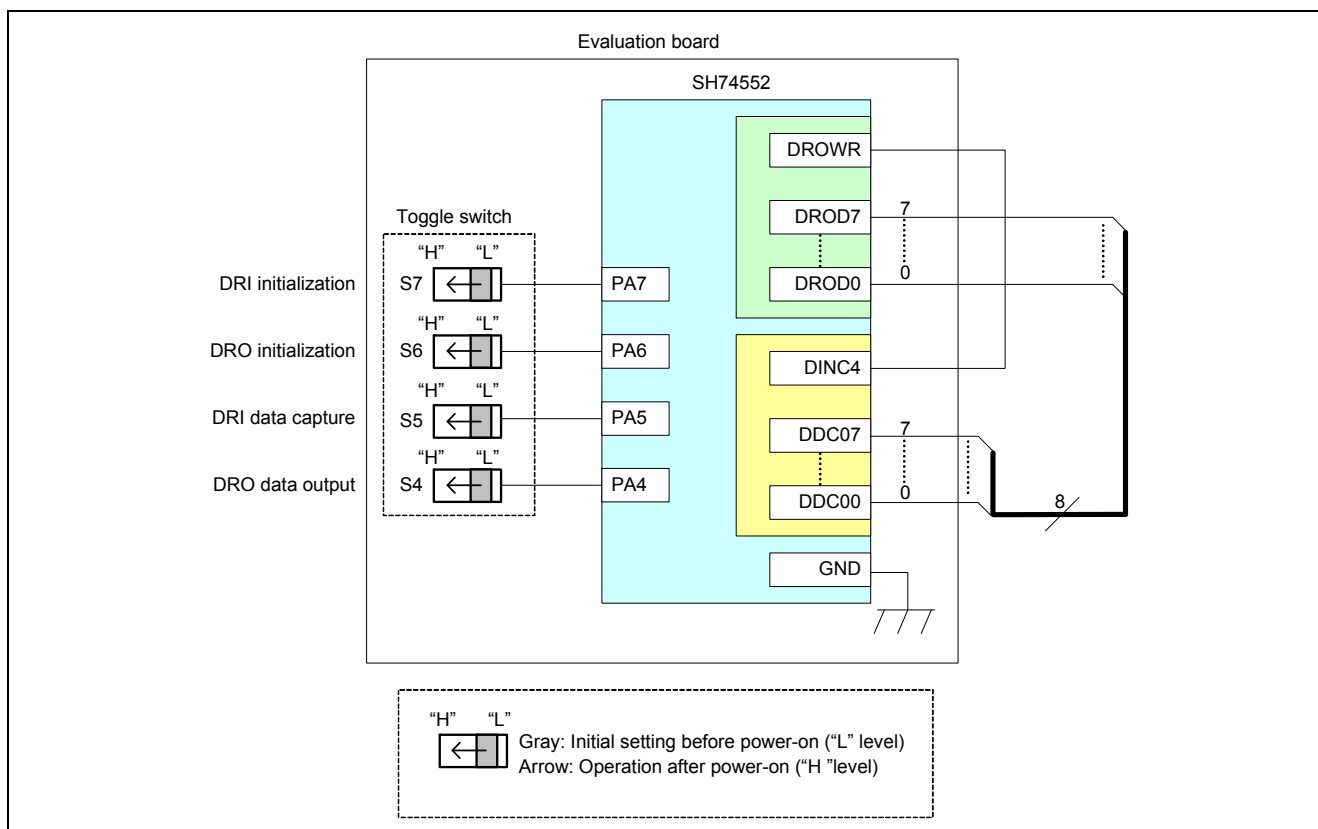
Evaluation board

SH74552

Toggle switch

"H" "L"

DRI initialization S7

PA7

"H" "L"

DRO initialization S6

PA6

"H" "L"

DRI data capture S5

PA5

"H" "L"

DRO data output S4

PA4

DROWR

DROD7

7

0

DROD0

DINC4

DDC07

7

0

DDC00

8

GND

"H" "L"

Gray: Initial setting before power-on ("L" level)
Arrow: Operation after power-on ("H "level)